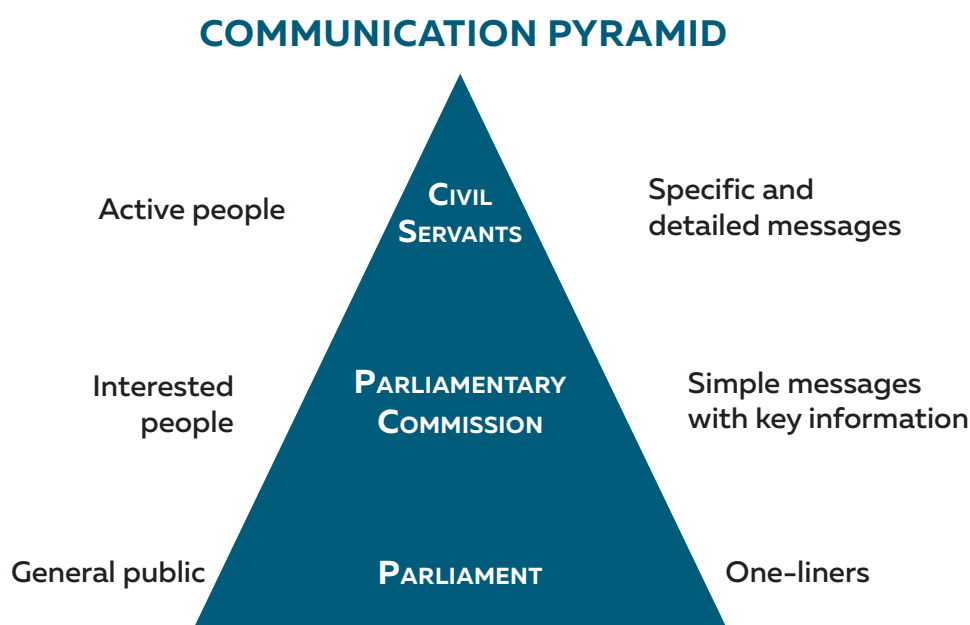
COMMUNICATION PYRAMID

Active people

Civil Servants

Specific and detailed messages

Interested people

Parliamentary Commission

Simple messages with key information

General public

Parliament

One-liners